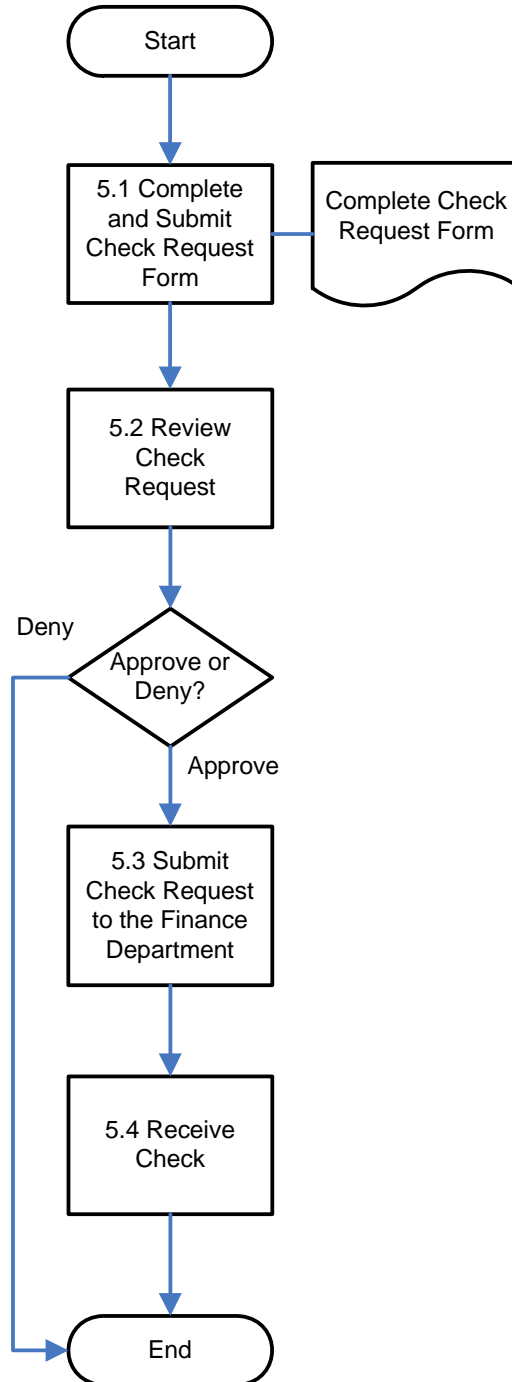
Start

5.1 Complete and Submit Check Request Form

Complete Check Request Form

5.2 Review Check Request

Deny

Approve or Deny?

Approve

5.3 Submit Check Request to the Finance Department

5.4 Receive Check

End